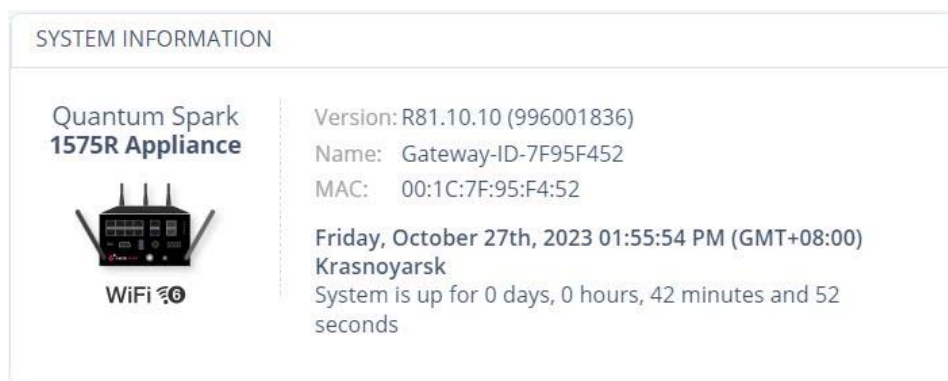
SYSTEM INFORMATION

Quantum Spark
1575R Appliance

WiFi 6

Version: R81.10.10 (996001836)
Name: Gateway-ID-7F95F452
MAC: 00:1C:7F:95:F4:52

Friday, October 27th, 2023 01:55:54 PM (GMT+08:00)
Krasnoyarsk
System is up for 0 days, 0 hours, 42 minutes and 52 seconds